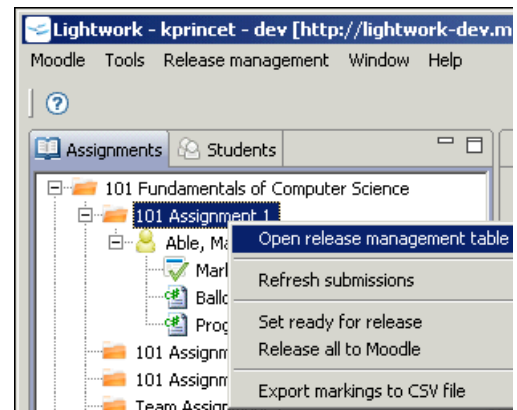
Lightwork - kprincet - dev [http://lightwork-dev.m

Moodle Tools Release management Window Help

Assignments Students

101 Fundamentals of Computer Science

101 Assignment 1

Able, Ma

Marl

Ballo

Prog

101 Assignm

101 Assignm

Team Assign

Open release management table

Refresh submissions

Set ready for release

Release all to Moodle

Export markings to CSV file